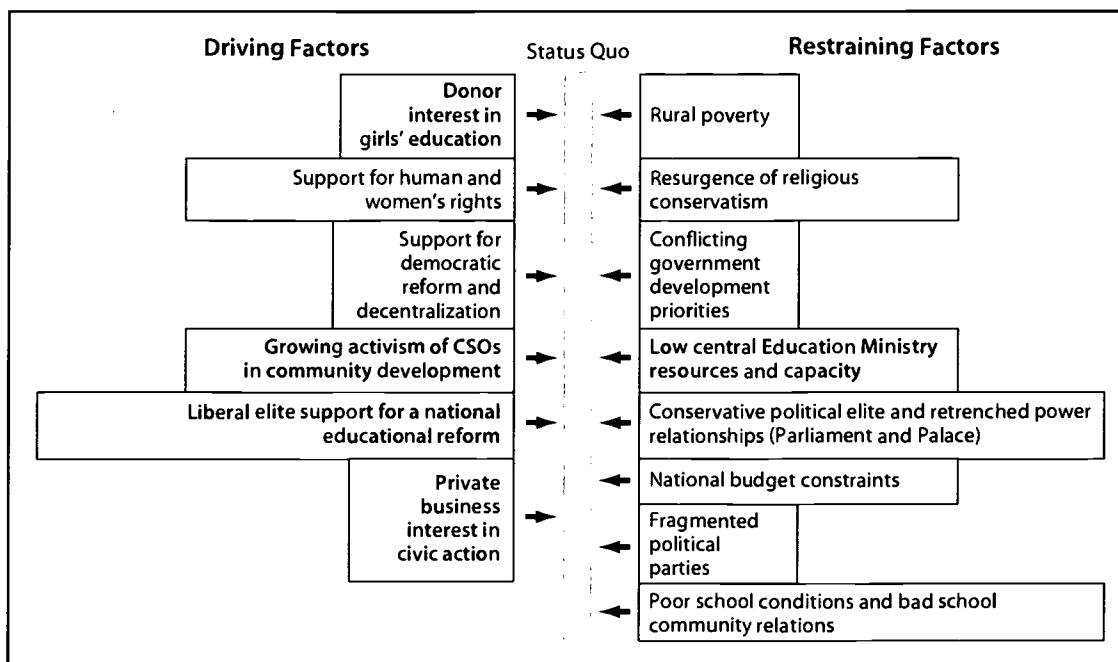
Driving Factors

Status Quo

Restraining Factors

Donor interest in girls' education

Rural poverty

Support for human and women's rights

Resurgence of religious conservatism

Support for democratic reform and decentralization

Conflicting government development priorities

Growing activism of CSOs in community development

Low central Education Ministry resources and capacity

Liberal elite support for a national educational reform

Conservative political elite and retrenched power relationships (Parliament and Palace)

Private business interest in civic action

National budget constraints

Fragmented political parties

Poor school conditions and bad school community relations